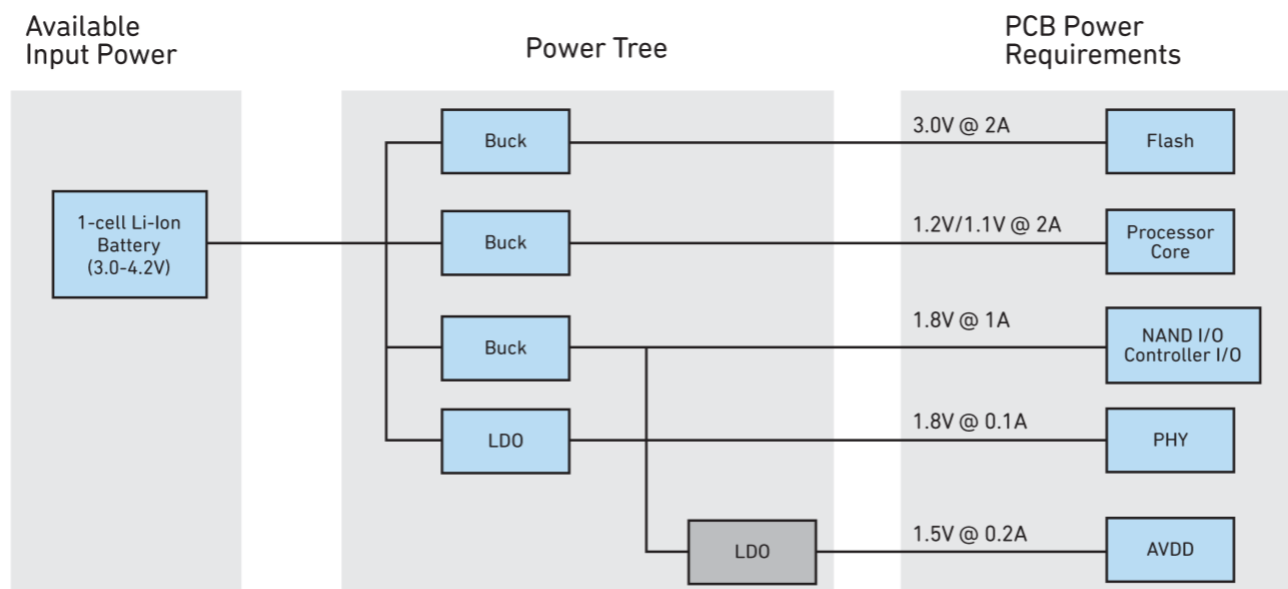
Available Input Power

Power Tree

PCB Power Requirements

1-cell Li-Ion Battery (3.0-4.2V)

Buck

Buck

Buck

LDO

LDO

3.0V @ 2A

1.2V/1.1V @ 2A

1.8V @ 1A

1.8V @ 0.1A

1.5V @ 0.2A

Flash

Processor Core

NAND I/O Controller I/O

PHY

AVDD